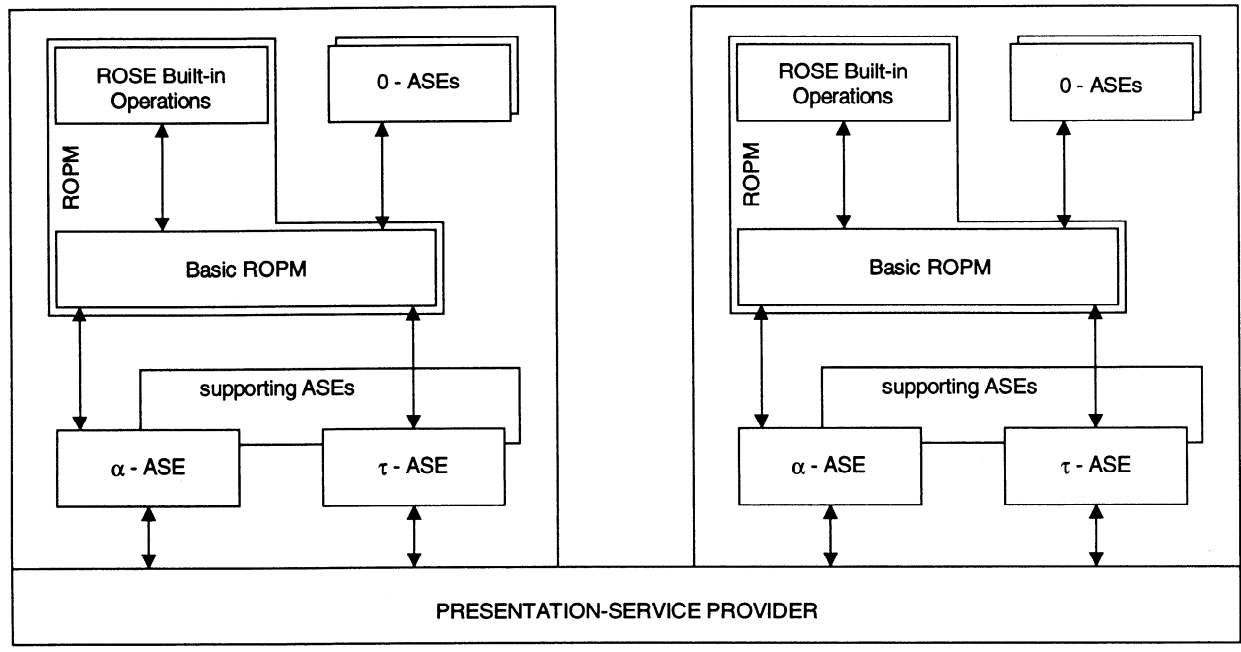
ROSE Built-in Operations

0 - ASEs

ROPM

Basic ROPM

supporting ASEs

$\alpha$ - ASE

$\tau$ - ASE

ROSE Built-in Operations

0 - ASEs

ROPM

Basic ROPM

supporting ASEs

$\alpha$ - ASE

$\tau$ - ASE

PRESENTATION-SERVICE PROVIDER